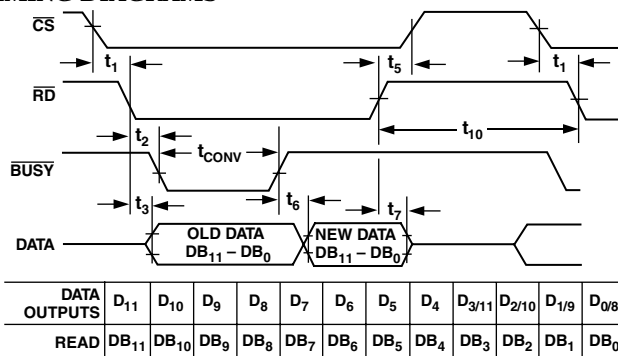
$\overline{CS}$

$t_1$ $t_5$ $t_1$

$\overline{RD}$

$t_{10}$

$t_2$ $t_{CONV}$

$\overline{BUSY}$

$t_3$ $t_6$ $t_7$

DATA

OLD DATA $DB_{11} – DB_0$

NEW DATA $DB_{11} – DB_0$

| DATA OUTPUTS | $D_{11}$ | $D_{10}$ | $D_9$ | $D_8$ | $D_7$ | $D_6$ | $D_5$ | $D_4$ | $D_{3/11}$ | $D_{2/10}$ | $D_{1/9}$ | $D_{0/8}$ |
|---|---|---|---|---|---|---|---|---|---|---|---|---|
| READ | $DB_{11}$ | $DB_{10}$ | $DB_9$ | $DB_8$ | $DB_7$ | $DB_6$ | $DB_5$ | $DB_4$ | $DB_3$ | $DB_2$ | $DB_1$ | $DB_0$ |